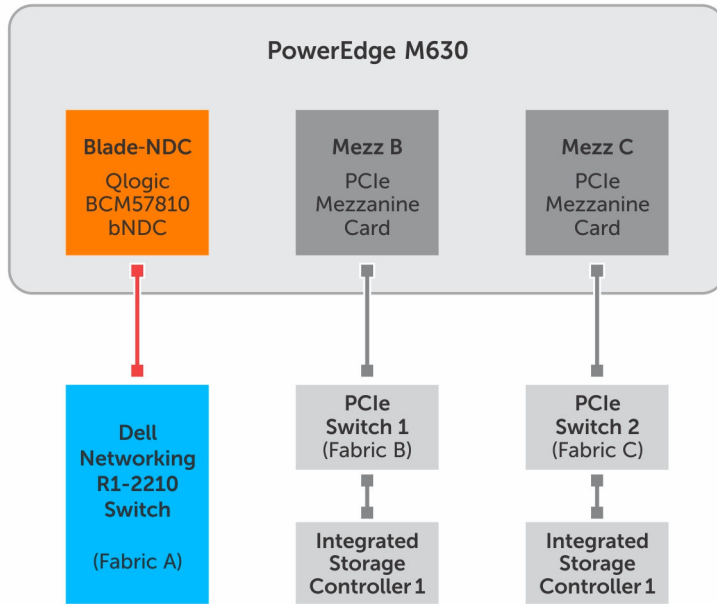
PowerEdge M630

Blade-NDC
Qlogic
BCM57810
bNDC

Mezz B
PCIe
Mezzanine
Card

Mezz C
PCIe
Mezzanine
Card

Dell
Networking
R1-2210
Switch

(Fabric A)

PCIe
Switch 1
(Fabric B)

Integrated
Storage
Controller 1

PCIe
Switch 2
(Fabric C)

Integrated
Storage
Controller 1